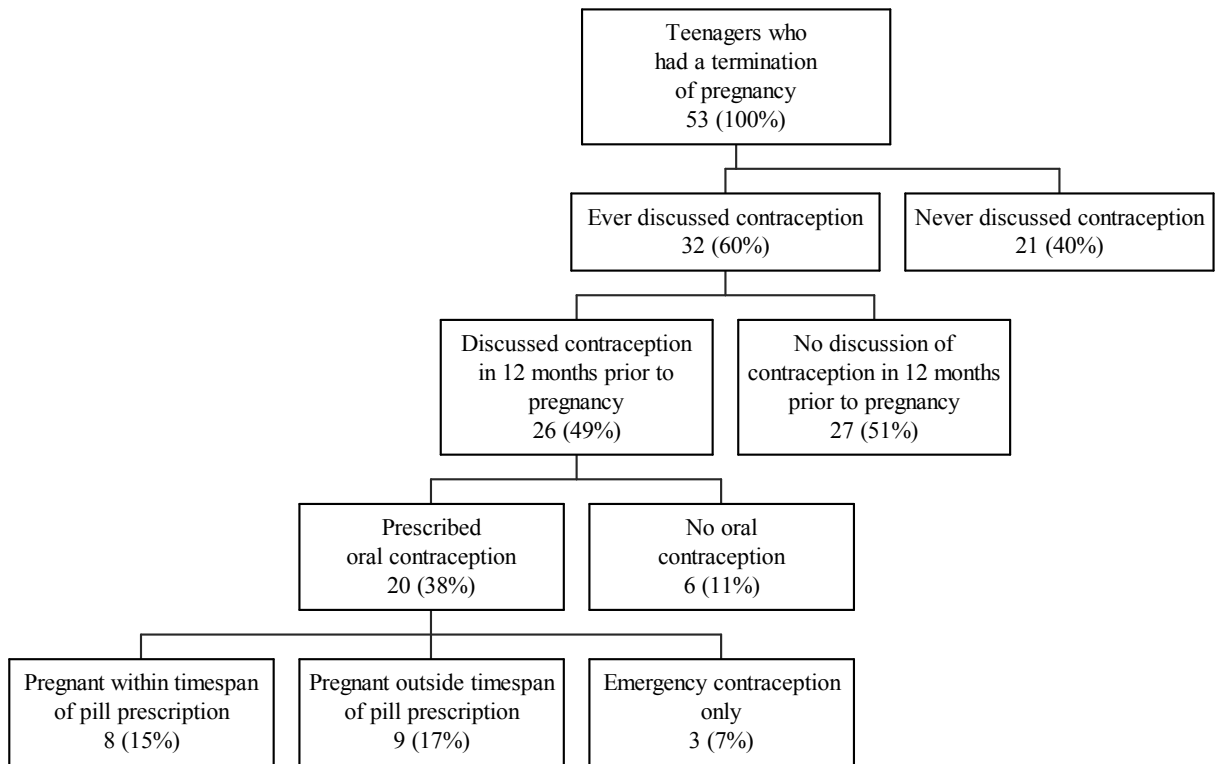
Teenagers who had a termination of pregnancy
53 (100%)

Ever discussed contraception
32 (60%)

Never discussed contraception
21 (40%)

Discussed contraception in 12 months prior to pregnancy
26 (49%)

No discussion of contraception in 12 months prior to pregnancy
27 (51%)

Prescribed oral contraception
20 (38%)

No oral contraception
6 (11%)

Pregnant within timespan of pill prescription
8 (15%)

Pregnant outside timespan of pill prescription
9 (17%)

Emergency contraception only
3 (7%)